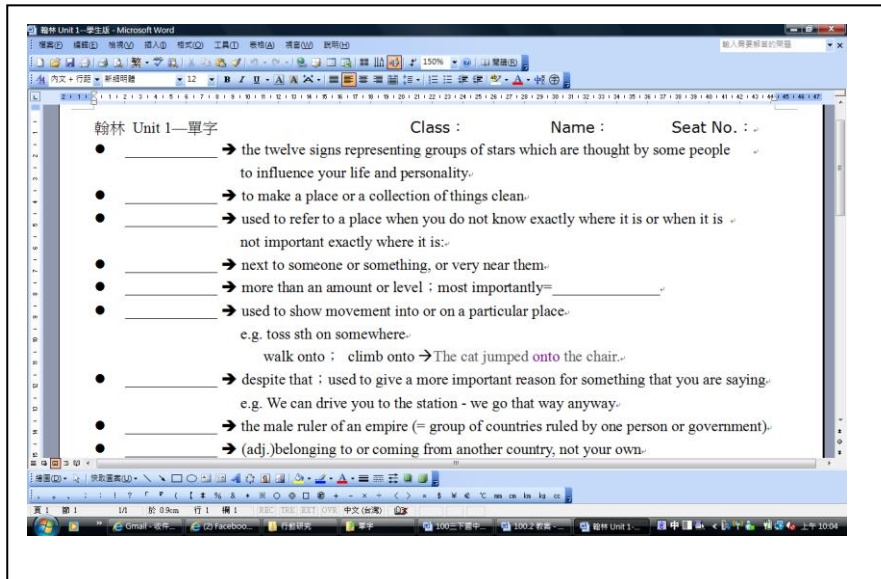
翰林 Unit 1—學生版 - Microsoft Word

檔案(F) 編輯(E) 檢視(V) 插入(I) 格式(O) 工具(T) 表格(A) 視窗(W) 說明(H)

輸入需要解答的問題

150% 閱讀(R)

內文 + 行距 新細明體 12

翰林 Unit 1—單字　　Class：　　Name：　　Seat No.：

● ____________ → the twelve signs representing groups of stars which are thought by some people to influence your life and personality.

● ____________ → to make a place or a collection of things clean

● ____________ → used to refer to a place when you do not know exactly where it is or when it is not important exactly where it is:

● ____________ → next to someone or something, or very near them

● ____________ → more than an amount or level；most importantly=____________

● ____________ → used to show movement into or on a particular place

e.g. toss sth on somewhere

walk onto； climb onto → The cat jumped onto the chair.

● ____________ → despite that；used to give a more important reason for something that you are saying

e.g. We can drive you to the station - we go that way anyway

● ____________ → the male ruler of an empire (= group of countries ruled by one person or government)

● ____________ → (adj.)belonging to or coming from another country, not your own

繪圖(R) 快取圖案(U)

頁 1 節 1 1/1 於 0.9cm 行 1 欄 1 REC TRK EXT OVR 中文 (台灣)

Gmail - 收件... (2) Faceboo... 行動研究 軍字 100三下週中... 100.2 教案 - ... 翰林 Unit 1-... 上午 10:04